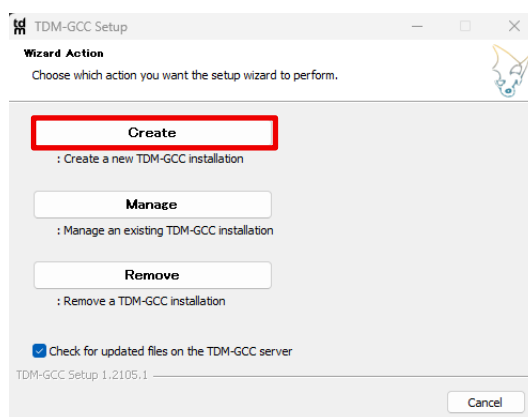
td
m
TDM-GCC Setup

Wizard Action

Choose which action you want the setup wizard to perform.

Create

: Create a new TDM-GCC installation

Manage

: Manage an existing TDM-GCC installation

Remove

: Remove a TDM-GCC installation

Check for updated files on the TDM-GCC server

TDM-GCC Setup 1.2105.1

Cancel